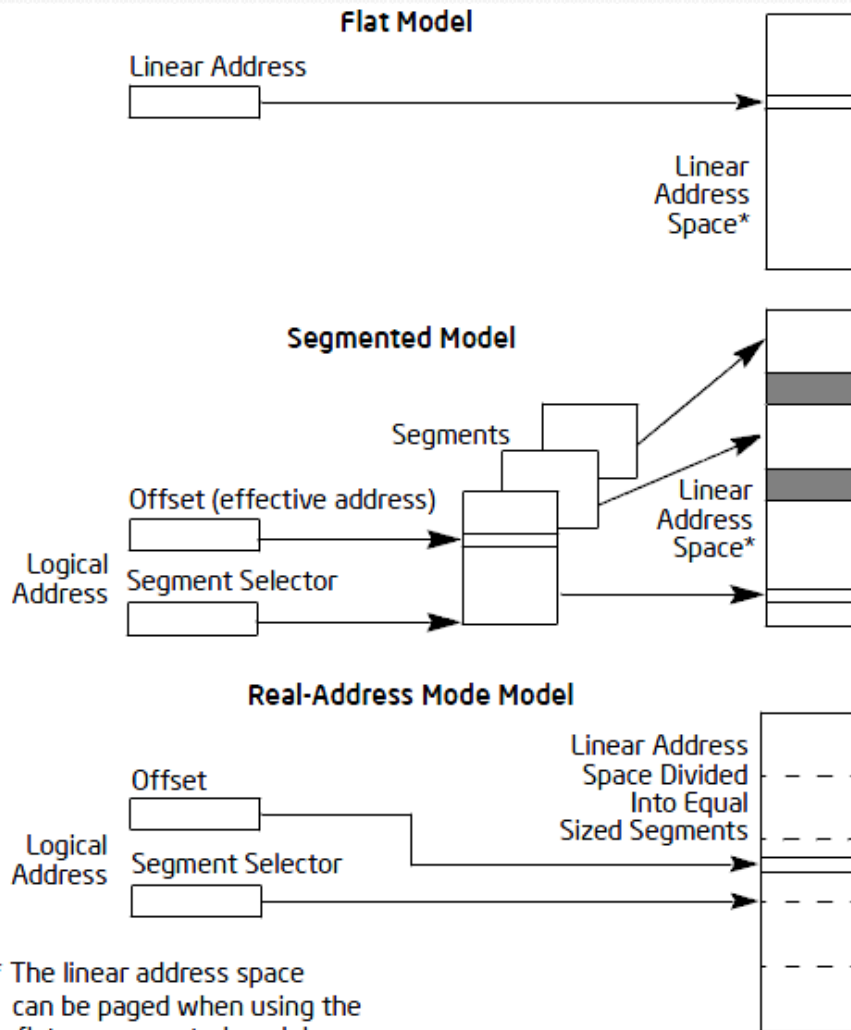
Flat Model

Linear Address

Linear Address Space*

Segmented Model

Segments

Offset (effective address)

Linear Address Space*

Logical Address

Segment Selector

Real-Address Mode Model

Linear Address Space Divided Into Equal Sized Segments

Offset

Logical Address

Segment Selector

* The linear address space can be paged when using the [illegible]